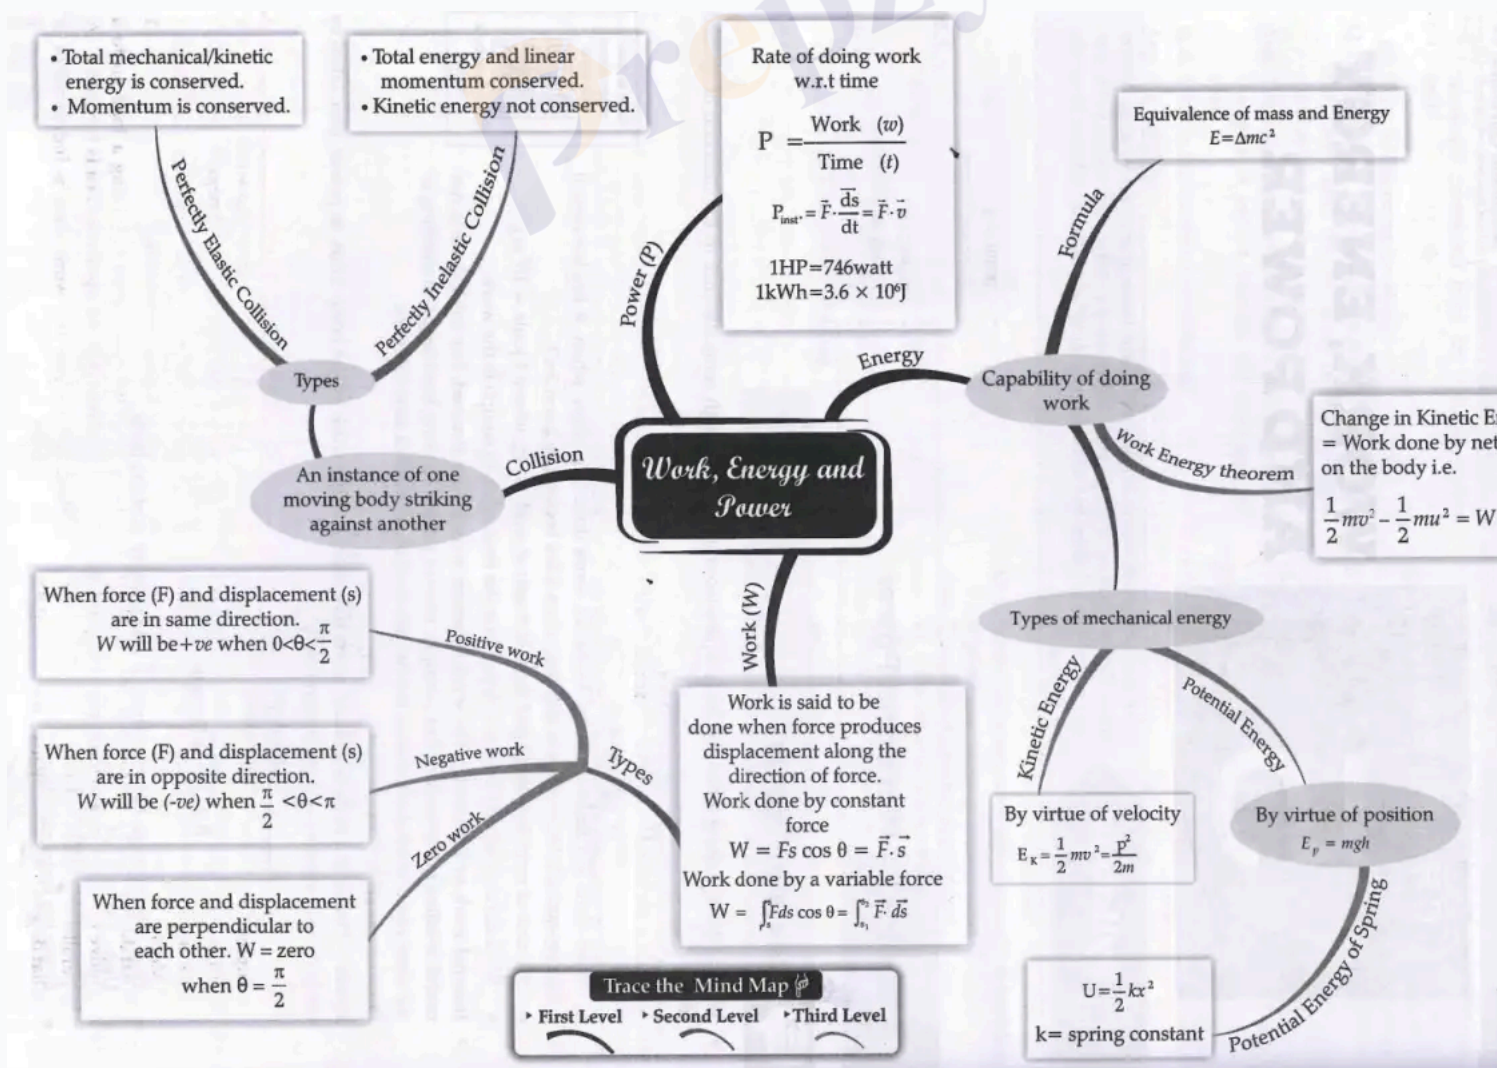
• Total mechanical/kinetic energy is conserved.
• Momentum is conserved.

• Total energy and linear momentum conserved.
• Kinetic energy not conserved.

Perfectly Elastic Collision

Perfectly Inelastic Collision

Types

An instance of one moving body striking against another

Collision

Rate of doing work w.r.t time

$P = \frac{\text{Work } (w)}{\text{Time } (t)}$

$P_{inst.} = \vec{F}\cdot\frac{\vec{ds}}{dt} = \vec{F}\cdot\vec{v}$

1HP=746watt
1kWh=$3.6 \times 10^6$J

Power (P)

Work, Energy and Power

Energy

Capability of doing work

Formula

Equivalence of mass and Energy
$E=\Delta mc^2$

Work Energy theorem

Change in Kinetic E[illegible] = Work done by net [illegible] on the body i.e.
$\frac{1}{2}mv^2 - \frac{1}{2}mu^2 = W$

Types of mechanical energy

Kinetic Energy

Potential Energy

By virtue of velocity
$E_K = \frac{1}{2}mv^2 = \frac{p^2}{2m}$

By virtue of position
$E_p = mgh$

Potential Energy of Spring

$U = \frac{1}{2}kx^2$
k= spring constant

Work (W)

Work is said to be done when force produces displacement along the direction of force.
Work done by constant force
$W = Fs\cos\theta = \vec{F}.\vec{s}$
Work done by a variable force
$W = \int Fds\cos\theta = \int_{s_1}^{s_2} \vec{F}\cdot\vec{ds}$

Types

Positive work

When force (F) and displacement (s) are in same direction.
W will be +ve when $0<\theta<\frac{\pi}{2}$

Negative work

When force (F) and displacement (s) are in opposite direction.
W will be (-ve) when $\frac{\pi}{2}<\theta<\pi$

Zero work

When force and displacement are perpendicular to each other. W = zero when $\theta = \frac{\pi}{2}$

Trace the Mind Map
• First Level • Second Level • Third Level